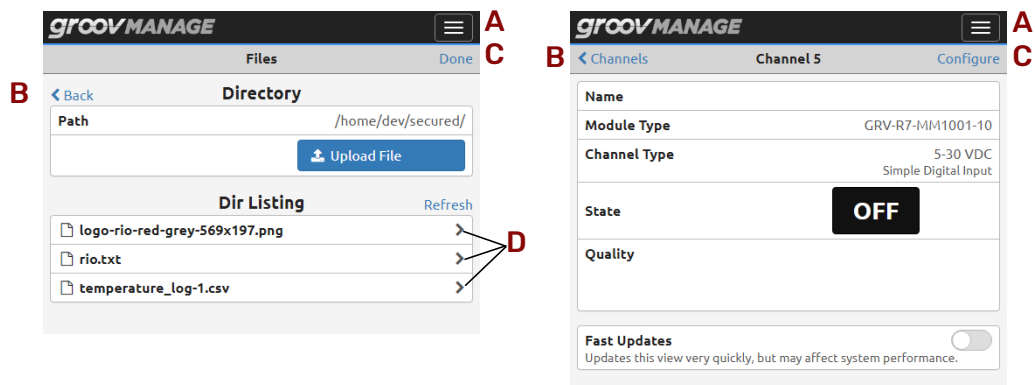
groovMANAGE

A

Files

Done

C

B

< Back

Directory

Path /home/dev/secured/

Upload File

Dir Listing

Refresh

logo-rio-red-grey-569x197.png >

rio.txt >

temperature_log-1.csv >

D

groovMANAGE

A

B

< Channels

Channel 5

Configure

C

Name

Module Type GRV-R7-MM1001-10

Channel Type 5-30 VDC Simple Digital Input

State OFF

Quality

Fast Updates

Updates this view very quickly, but may affect system performance.